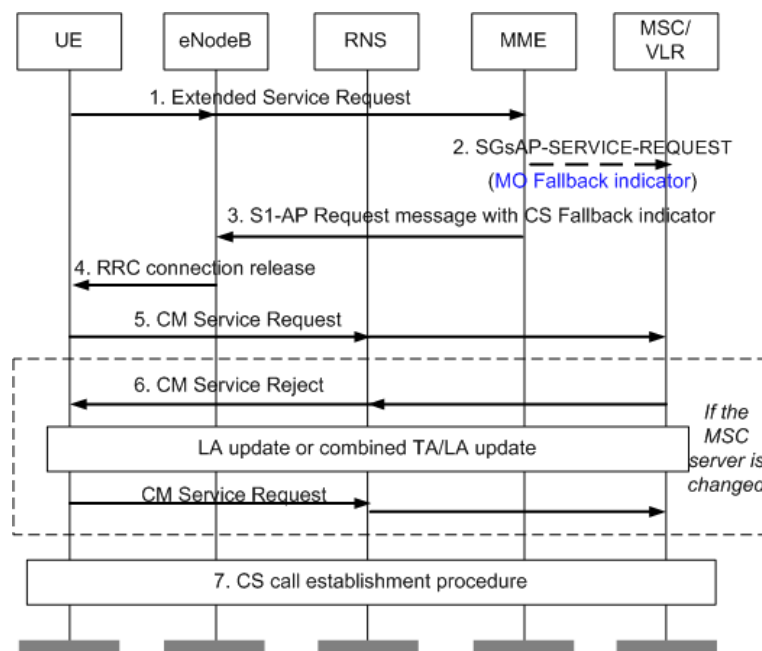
UE

eNodeB

RNS

MME

MSC/ VLR

1. Extended Service Request

2. SGsAP-SERVICE-REQUEST

(MO Fallback indicator)

3. S1-AP Request message with CS Fallback indicator

4. RRC connection release

5. CM Service Request

6. CM Service Reject

If the MSC server is changed

LA update or combined TA/LA update

CM Service Request

7. CS call establishment procedure